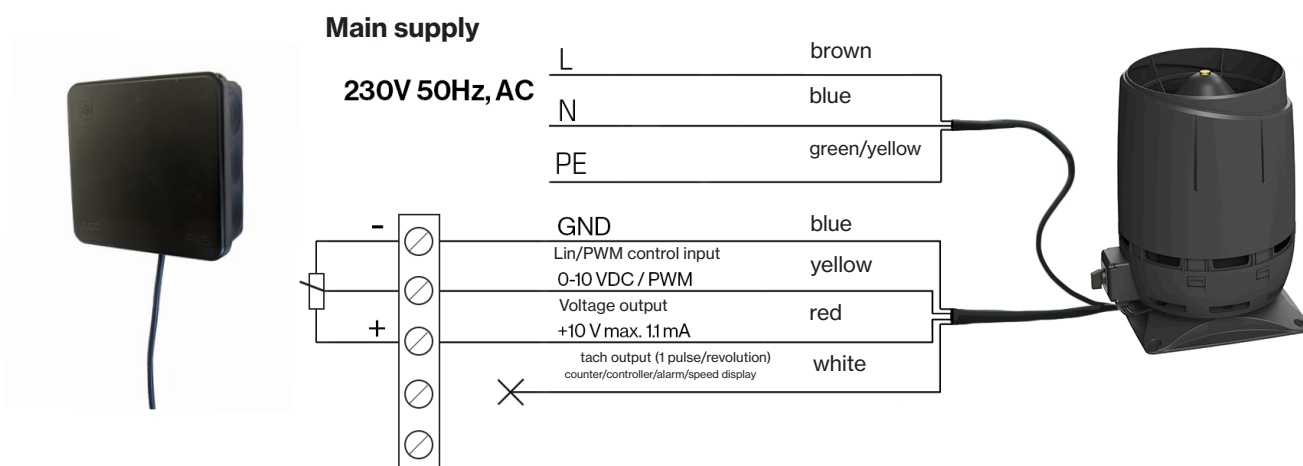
Main supply

230V 50Hz, AC

L
brown

N
blue

PE
green/yellow

-

GND
blue

Lin/PWM control input
0-10 VDC / PWM
yellow

+

Voltage output
+10 V max. 1.1 mA
red

tach output (1 pulse/revolution)
counter/controller/alarm/speed display
white